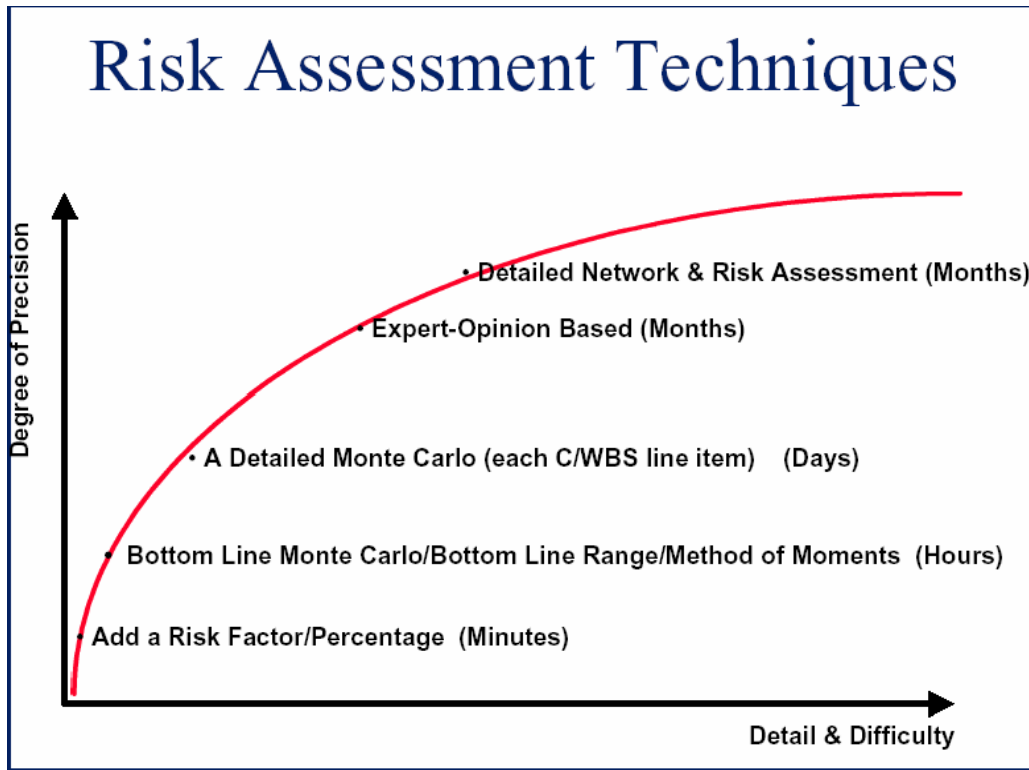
Risk Assessment Techniques

Degree of Precision

Detailed Network & Risk Assessment (Months)

Expert-Opinion Based (Months)

A Detailed Monte Carlo (each C/WBS line item) (Days)

Bottom Line Monte Carlo/Bottom Line Range/Method of Moments (Hours)

Add a Risk Factor/Percentage (Minutes)

Detail & Difficulty